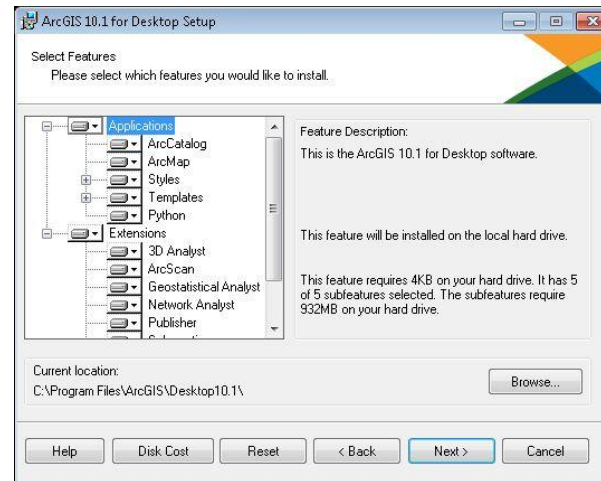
ArcGIS 10.1 for Desktop Setup

Select Features
Please select which features you would like to install.

Applications
ArcCatalog
ArcMap
Styles
Templates
Python
Extensions
3D Analyst
ArcScan
Geostatistical Analyst
Network Analyst
Publisher
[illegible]

Feature Description:
This is the ArcGIS 10.1 for Desktop software.

This feature will be installed on the local hard drive.

This feature requires 4KB on your hard drive. It has 5 of 5 subfeatures selected. The subfeatures require 932MB on your hard drive.

Current location:
C:\Program Files\ArcGIS\Desktop10.1\

Browse...

Help
Disk Cost
Reset
< Back
Next >
Cancel